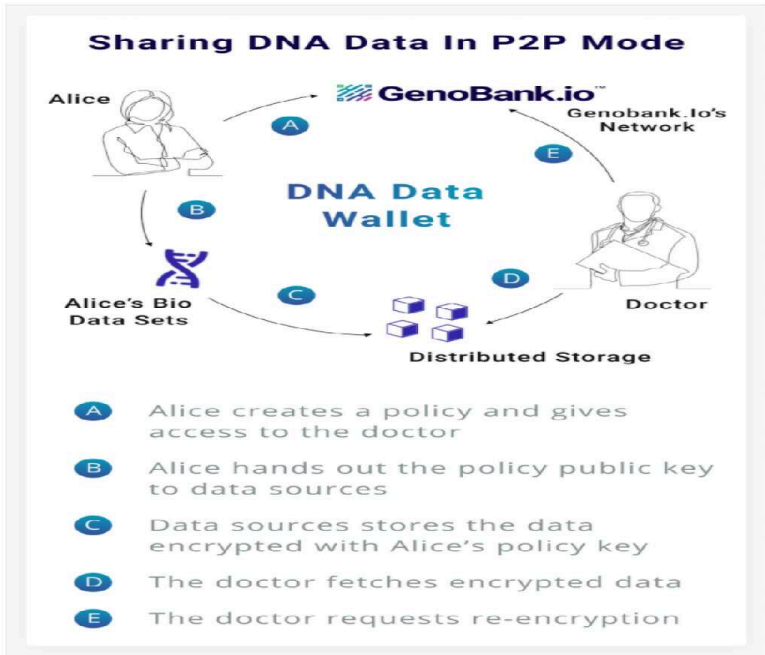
Sharing DNA Data In P2P Mode

Alice

A

GenoBank.io™

Genobank.Io's Network

E

DNA Data Wallet

B

Alice's Bio Data Sets

C

D

Doctor

Distributed Storage

A Alice creates a policy and gives access to the doctor

B Alice hands out the policy public key to data sources

C Data sources stores the data encrypted with Alice's policy key

D The doctor fetches encrypted data

E The doctor requests re-encryption